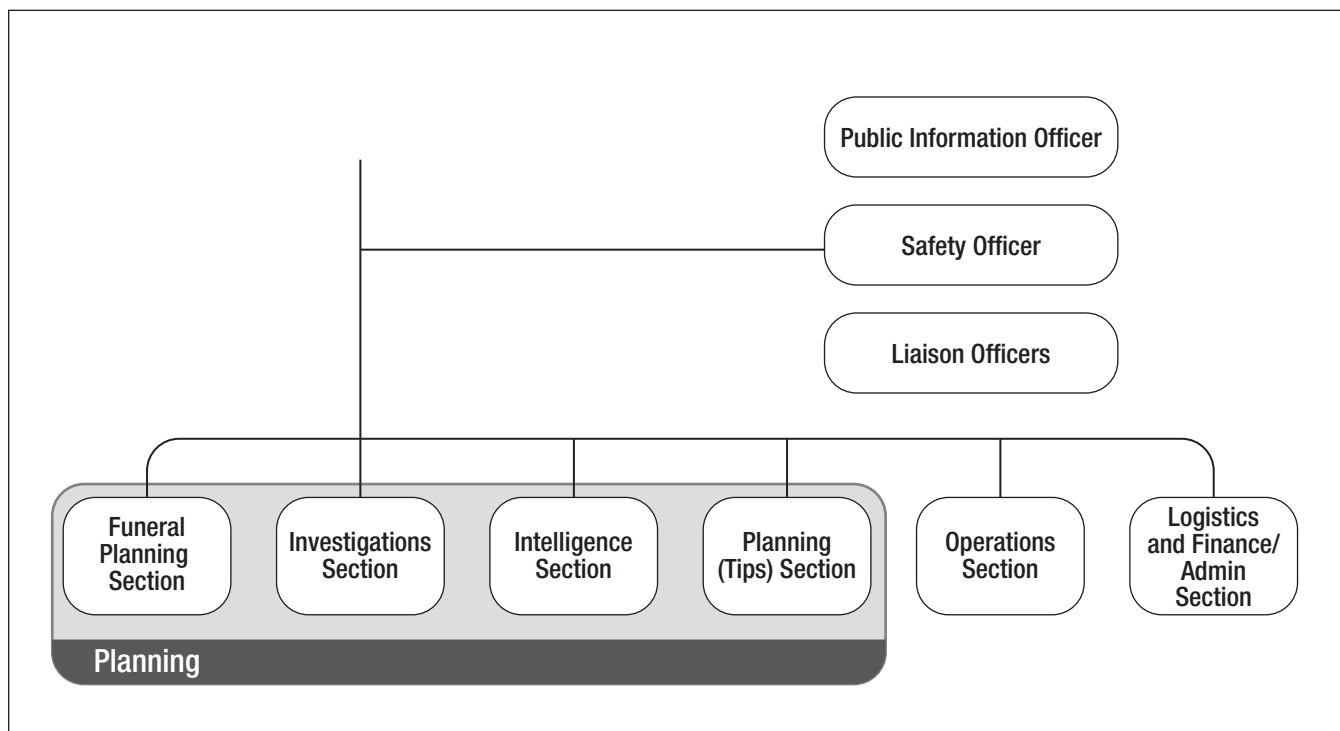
Public Information Officer

Safety Officer

Liaison Officers

Funeral Planning Section

Investigations Section

Intelligence Section

Planning (Tips) Section

Operations Section

Logistics and Finance/ Admin Section

Planning